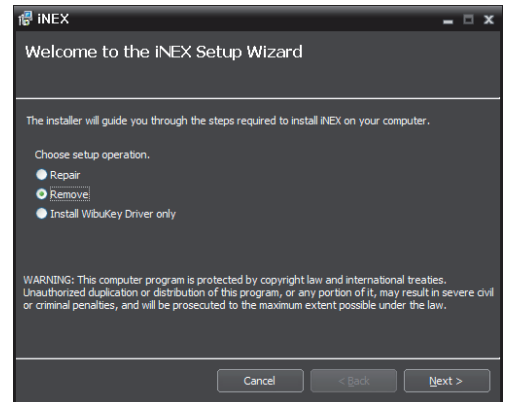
iNEX

Welcome to the iNEX Setup Wizard

The installer will guide you through the steps required to install iNEX on your computer.

Choose setup operation.

Repair

Remove

Install WibuKey Driver only

WARNING: This computer program is protected by copyright law and international treaties. Unauthorized duplication or distribution of this program, or any portion of it, may result in severe civil or criminal penalties, and will be prosecuted to the maximum extent possible under the law.

Cancel

< Back

Next >